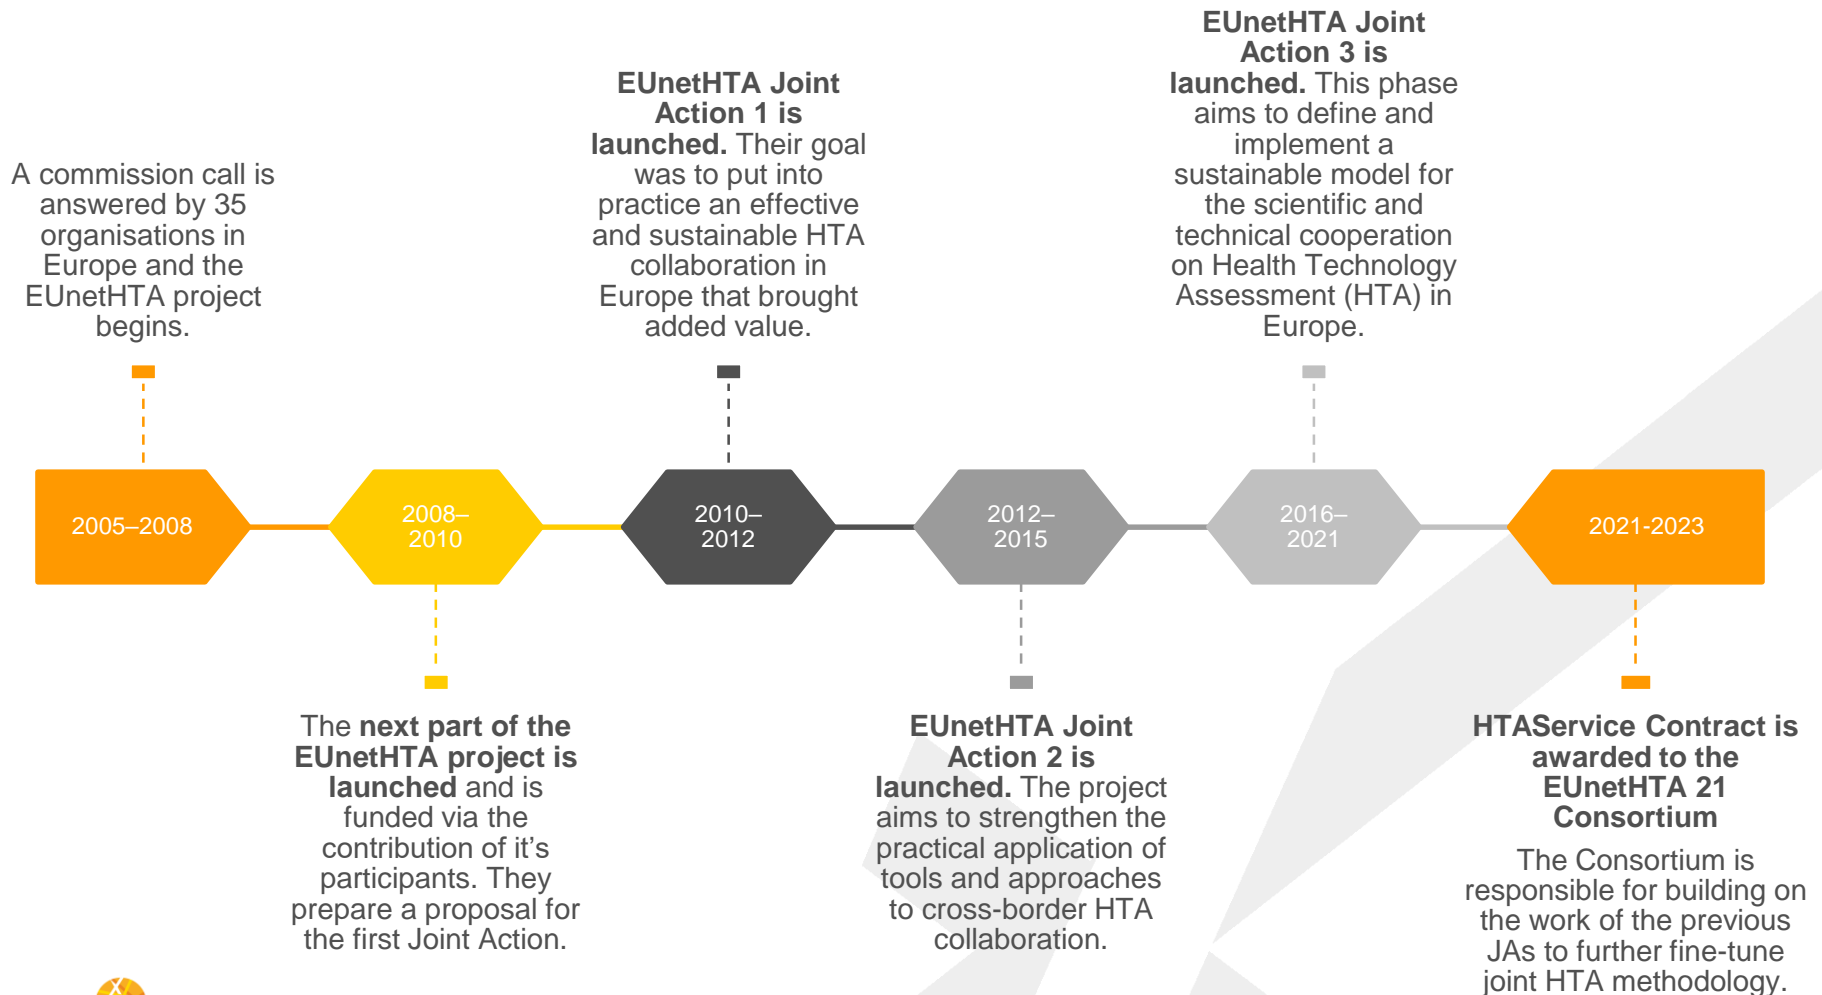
A commission call is answered by 35 organisations in Europe and the EUnetHTA project begins.

**EUnetHTA Joint Action 1 is launched.** Their goal was to put into practice an effective and sustainable HTA collaboration in Europe that brought added value.

**EUnetHTA Joint Action 3 is launched.** This phase aims to define and implement a sustainable model for the scientific and technical cooperation on Health Technology Assessment (HTA) in Europe.

2005–2008

2008–2010

2010–2012

2012–2015

2016–2021

2021-2023

The **next part of the EUnetHTA project is launched** and is funded via the contribution of it's participants. They prepare a proposal for the first Joint Action.

**EUnetHTA Joint Action 2 is launched.** The project aims to strengthen the practical application of tools and approaches to cross-border HTA collaboration.

**HTAService Contract is awarded to the EUnetHTA 21 Consortium**

The Consortium is responsible for building on the work of the previous JAs to further fine-tune joint HTA methodology.